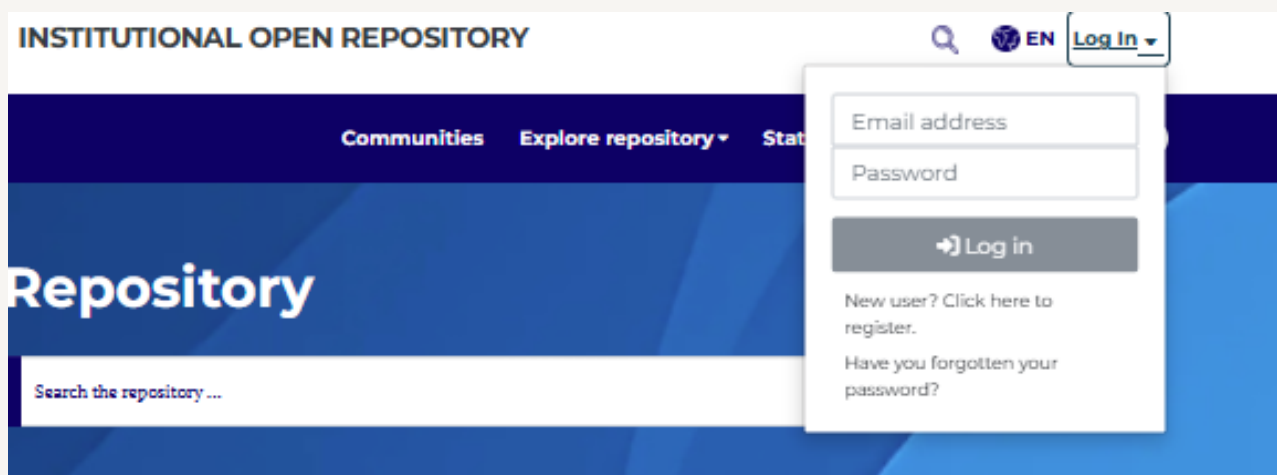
INSTITUTIONAL OPEN REPOSITORY

EN Log In

Communities Explore repository Stat

Email address

Password

Log in

New user? Click here to register.

Have you forgotten your password?

Repository

Search the repository ...